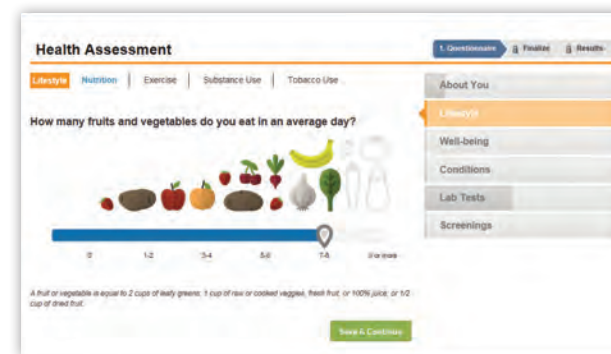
Health Assessment

1. Questionnaire | Finalize | Results

Lifestyle | Nutrition | Exercise | Substance Use | Tobacco Use

About You
Lifestyle
Well-being
Conditions
Lab Tests
Screenings

How many fruits and vegetables do you eat in an average day?

0 | 1-2 | 3-4 | 5-6 | 7-8 | 9 or more

A fruit or vegetable is equal to 2 cups of leafy greens, 1 cup of raw or cooked veggies, fresh fruit, or 100% juice, or 1/2 cup of dried fruit.

Save & Continue